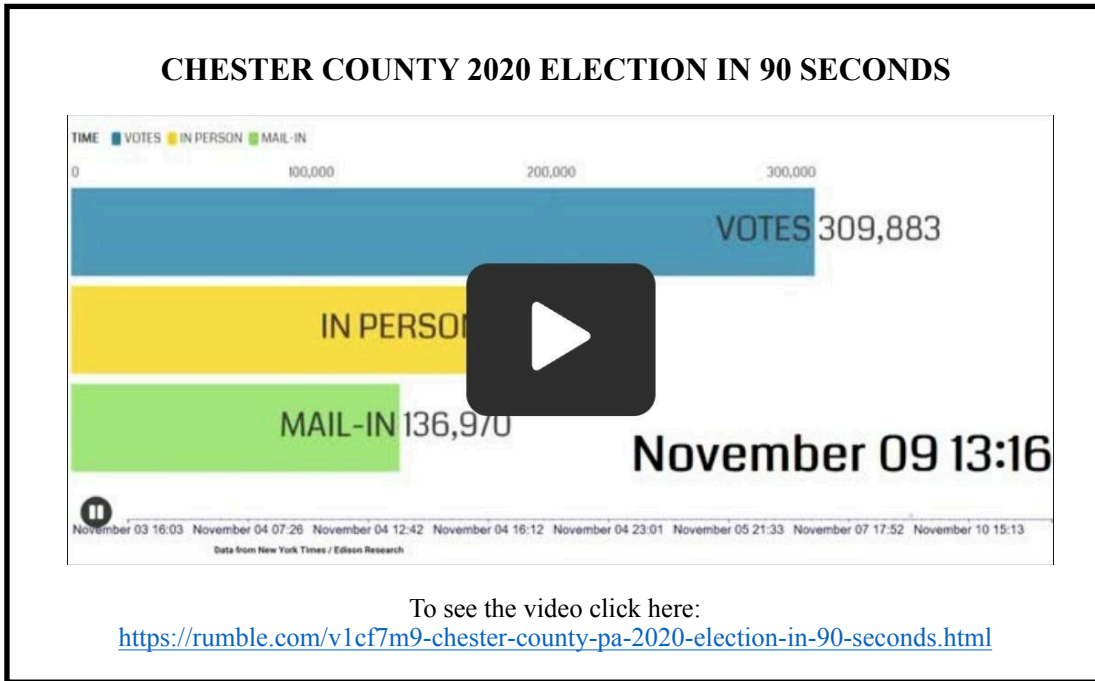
CHESTER COUNTY 2020 ELECTION IN 90 SECONDS

TIME VOTES IN PERSON MAIL-IN

0 100,000 200,000 300,000

VOTES 309,883

IN PERSO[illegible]

MAIL-IN 136,970

November 09 13:16

November 03 16:03 November 04 07:26 November 04 12:42 November 04 16:12 November 04 23:01 November 05 21:33 November 07 17:52 November 10 15:13

Data from New York Times / Edison Research

To see the video click here:
https://rumble.com/v1cf7m9-chester-county-pa-2020-election-in-90-seconds.html